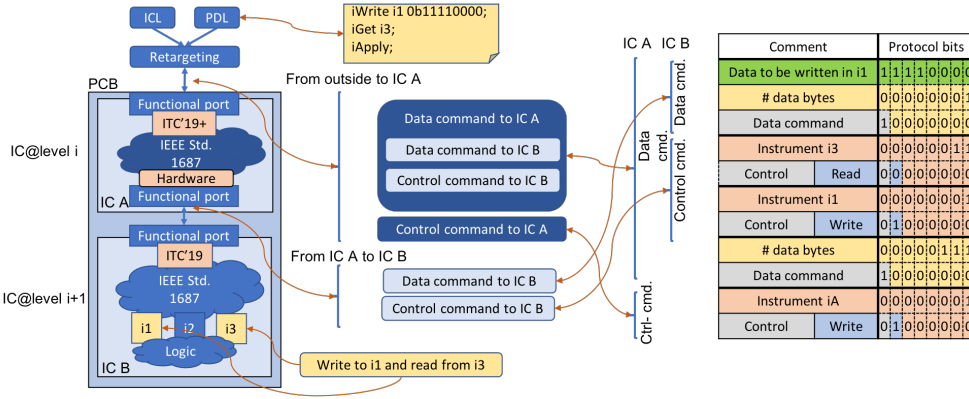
ICL

PDL

iWrite i1 0b11110000;
iGet i3;
iApply;

Retargeting

PCB

Functional port

ITC'19+

IEEE Std. 1687

Hardware

IC A

Functional port

IC@level i

Functional port

ITC'19

IEEE Std. 1687

i1

i2

i3

Logic

IC B

IC@level i+1

From outside to IC A

Data command to IC A

Data command to IC B

Control command to IC B

Control command to IC A

From IC A to IC B

Data command to IC B

Control command to IC B

Write to i1 and read from i3

IC A

IC B

Data cmd.

Data cmd.

Control cmd.

Ctrl- cmd.

| Comment | | Protocol bits |
|---|---|---|
| Data to be written in i1 | | 1 1 1 1 0 0 0 0 |
| # data bytes | | 0 0 0 0 0 0 0 1 |
| Data command | | 1 0 0 0 0 0 0 0 |
| Instrument i3 | | 0 0 0 0 0 0 1 1 |
| Control | Read | 0 0 0 0 0 0 0 0 |
| Instrument i1 | | 0 0 0 0 0 0 0 1 |
| Control | Write | 0 1 0 0 0 0 0 0 |
| # data bytes | | 0 0 0 0 0 1 1 1 |
| Data command | | 1 0 0 0 0 0 0 0 |
| Instrument iA | | 0 0 0 0 0 0 0 0 |
| Control | Write | 0 1 0 0 0 0 0 0 |